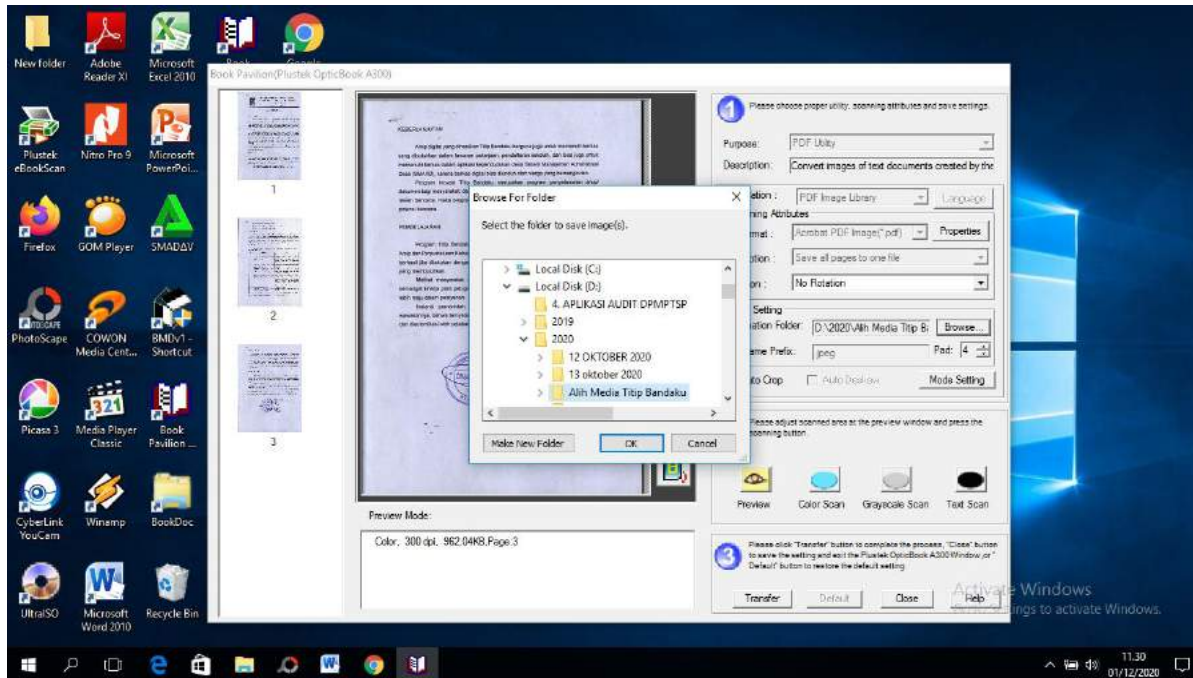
New folder
Adobe Reader XI
Microsoft Excel 2010
Book
Google
Plustek eBookScan
Nitro Pro 9
Microsoft PowerPoi...
Firefox
GOM Player
SMADAV
PhotoScape
COWON Media Cent...
BMDv1 - Shortcut
Picasa 3
Media Player Classic
Book Pavilion ...
CyberLink YouCam
Winamp
BookDoc
UltraISO
Microsoft Word 2010
Recycle Bin

Book Pavilion(Plustek OpticBook A300)

1
2
3

KEBERHASILAN

Preview Mode:
Color, 300 dpi, 962,04KB,Page 3

Please choose proper utility, scanning attributes and save settings.
Purpose: PDF Utility
Description: Convert images of text documents created by the
Application: PDF Image Library
Language
Scanning Attributes
Format: Acrobat PDF Image(*.pdf)
Properties
Option: Save all pages to one file
Rotation: No Rotation
Setting
Destination Folder: D:\2020\Alih Media Titip B
Browse...
File Name Prefix: jpeg
Pad: 4
Auto Crop
Auto Deskew
Mode Setting
Please adjust scanned area at the preview window and press the scanning button.
Preview
Color Scan
Grayscale Scan
Text Scan
Please click "Transfer" button to complete the process, "Close" button to save the setting and exit the Plustek OpticBook A300Window,or " Default" button to restore the default setting.
Transfer
Default
Close
Help

Browse For Folder
Select the folder to save image(s).
Local Disk (C:)
Local Disk (D:)
4. APLIKASI AUDIT DPMPTSP
2019
2020
12 OKTOBER 2020
13 oktober 2020
Alih Media Titip Bandaku
Make New Folder
OK
Cancel

Activate Windows
Go to Settings to activate Windows.

11.30
01/12/2020